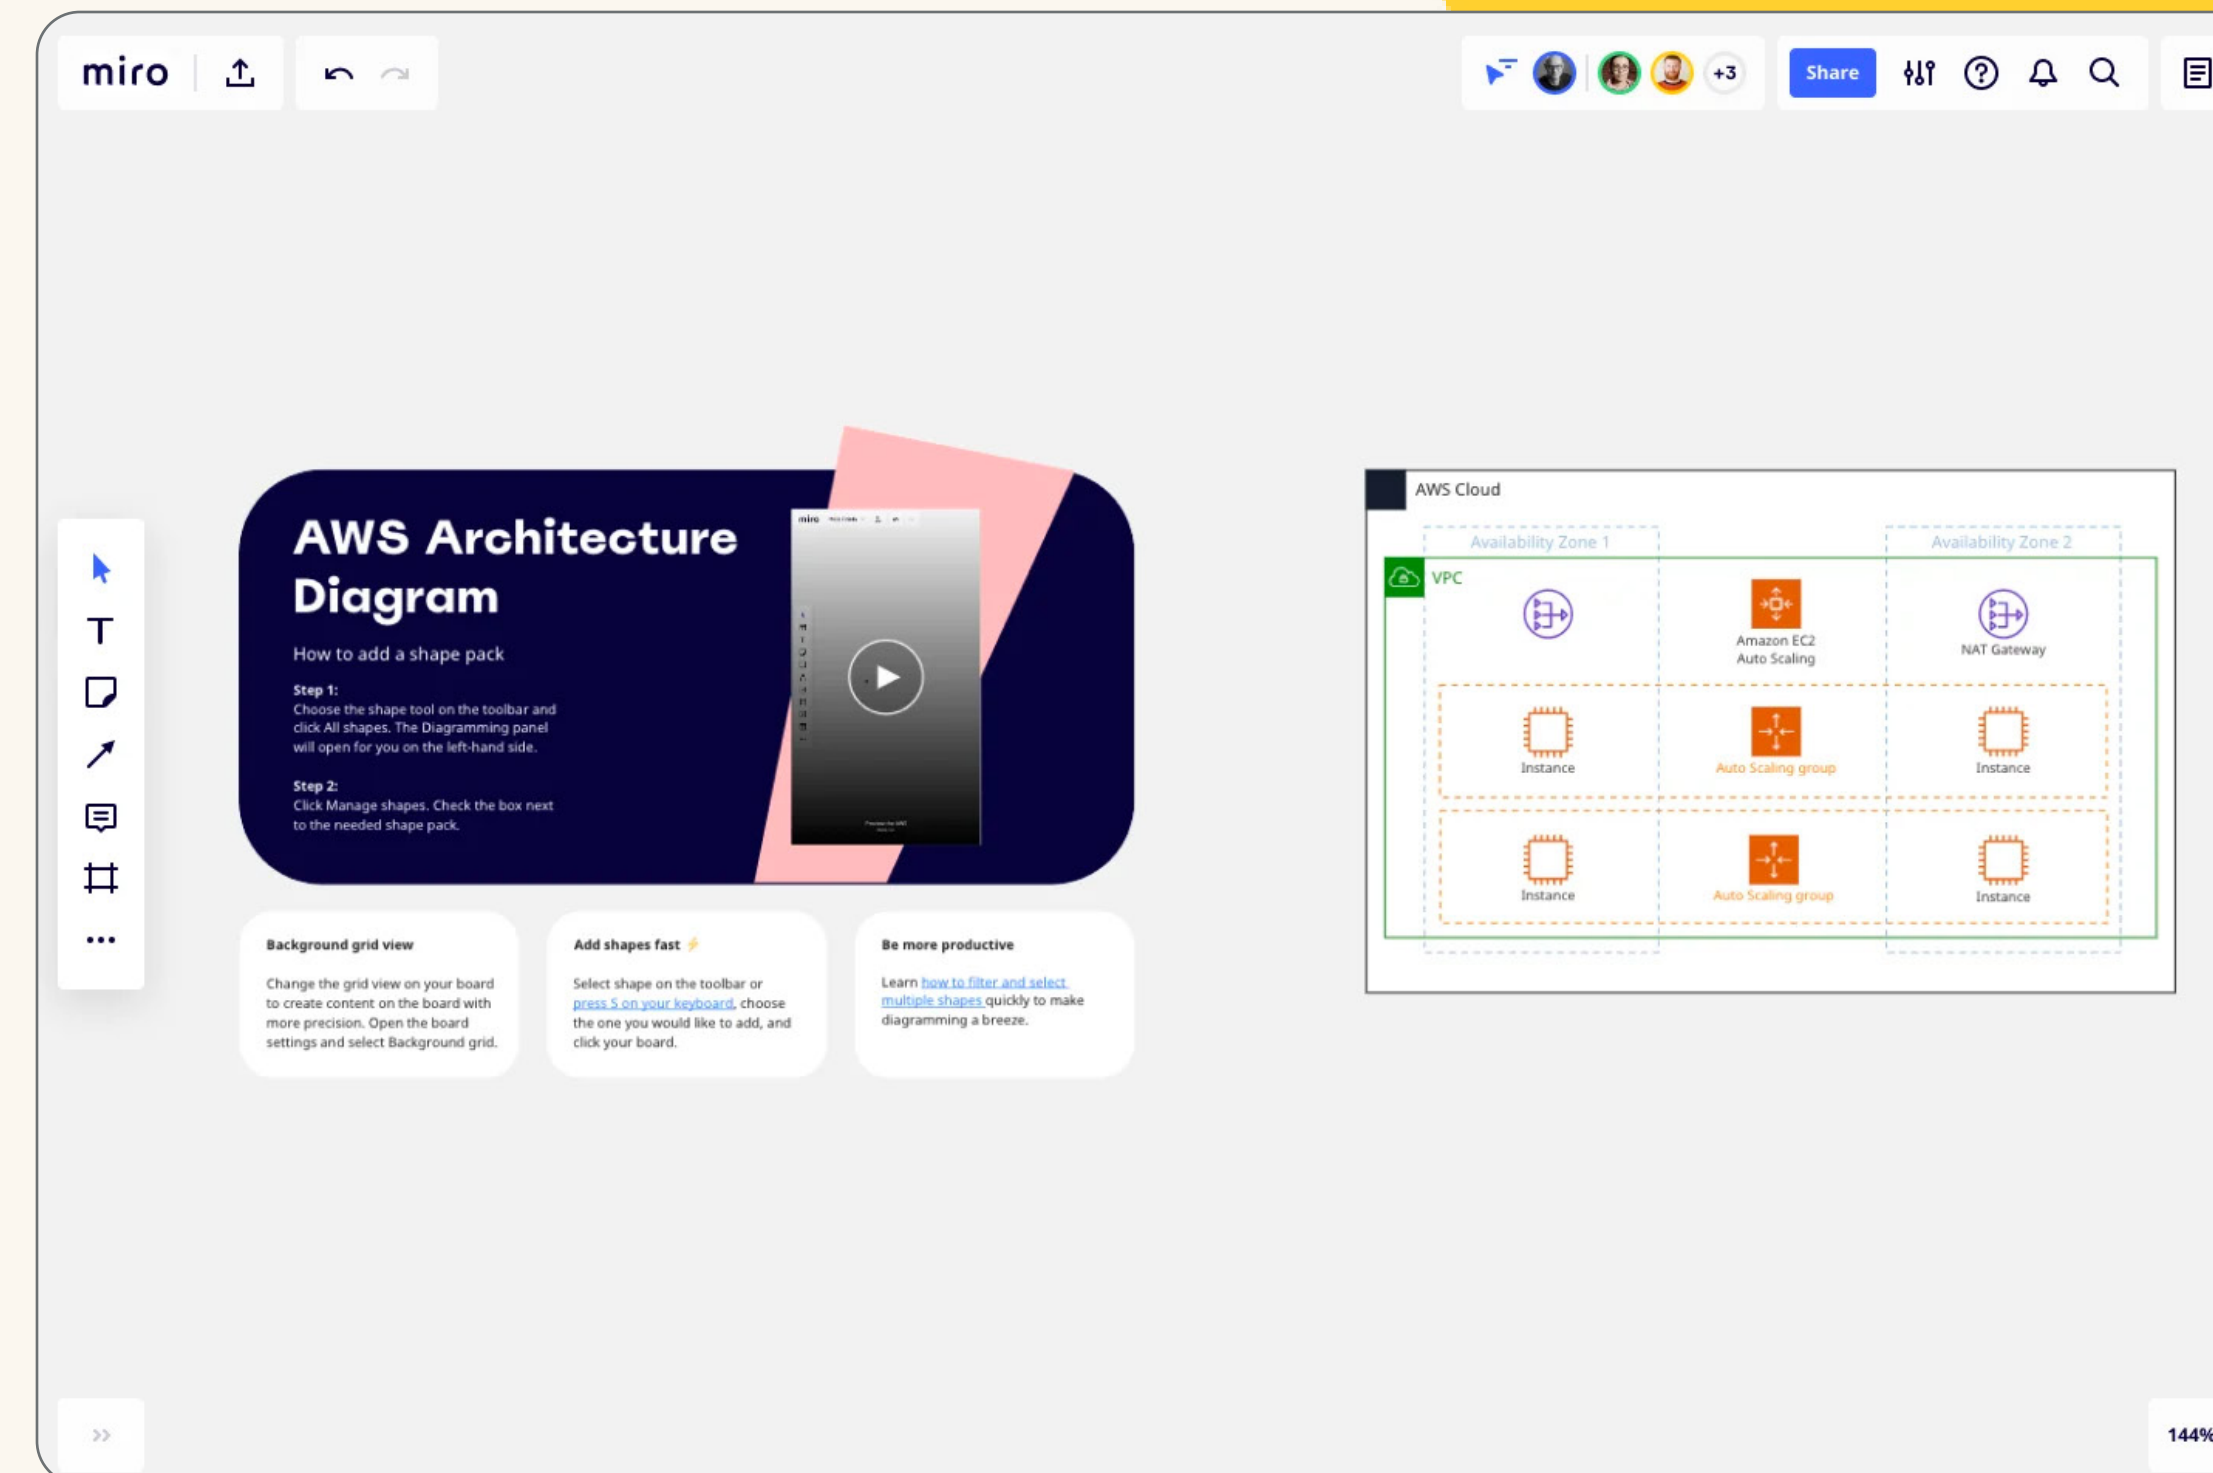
miro

+3

Share

AWS Architecture Diagram

How to add a shape pack

Step 1:
Choose the shape tool on the toolbar and click All shapes. The Diagramming panel will open for you on the left-hand side.

Step 2:
Click Manage shapes. Check the box next to the needed shape pack.

Background grid view

Change the grid view on your board to create content on the board with more precision. Open the board settings and select Background grid.

Add shapes fast ⚡

Select shape on the toolbar or press S on your keyboard, choose the one you would like to add, and click your board.

Be more productive

Learn how to filter and select multiple shapes quickly to make diagramming a breeze.

AWS Cloud

Availability Zone 1

Availability Zone 2

VPC

Amazon EC2 Auto Scaling

NAT Gateway

Instance

Auto Scaling group

Instance

Instance

Auto Scaling group

Instance

144%